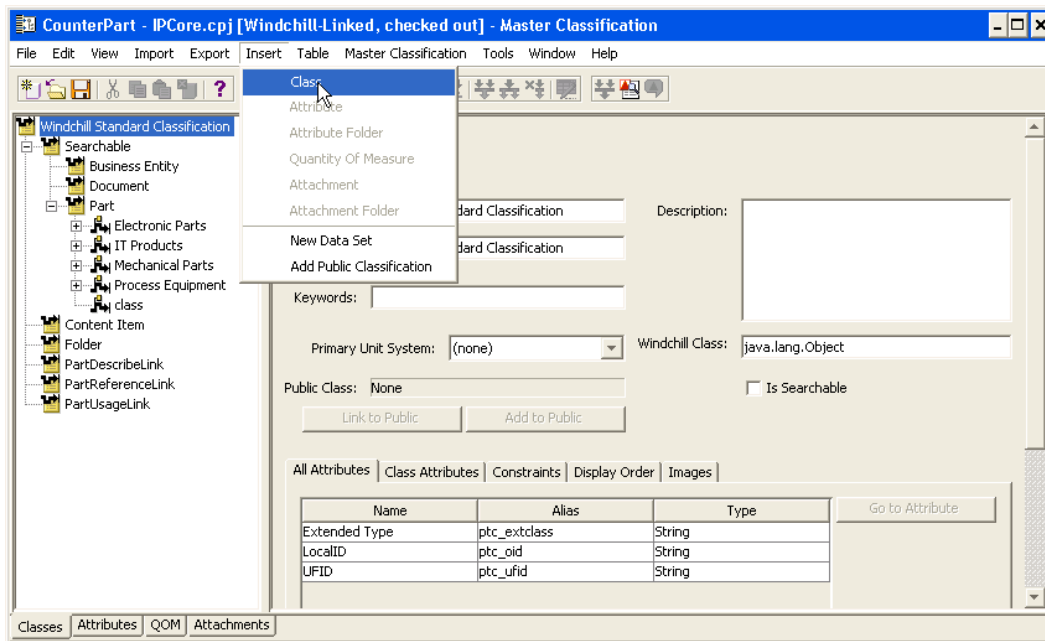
CounterPart - IPCore.cpj [Windchill-Linked, checked out] - Master Classification

File Edit View Import Export Insert Table Master Classification Tools Window Help

Class
Attribute
Attribute Folder
Quantity Of Measure
Attachment
Attachment Folder
New Data Set
Add Public Classification

Windchill Standard Classification
Searchable
Business Entity
Document
Part
Electronic Parts
IT Products
Mechanical Parts
Process Equipment
class
Content Item
Folder
PartDescribeLink
PartReferenceLink
PartUsageLink

dard Classification
dard Classification
Description:
Keywords:
Primary Unit System: (none)
Windchill Class: java.lang.Object
Public Class: None
Is Searchable
Link to Public
Add to Public

All Attributes | Class Attributes | Constraints | Display Order | Images

| Name | Alias | Type |
|---|---|---|
| Extended Type | ptc_extclass | String |
| LocalID | ptc_oid | String |
| UFID | ptc_ufid | String |

Go to Attribute

Classes | Attributes | QOM | Attachments